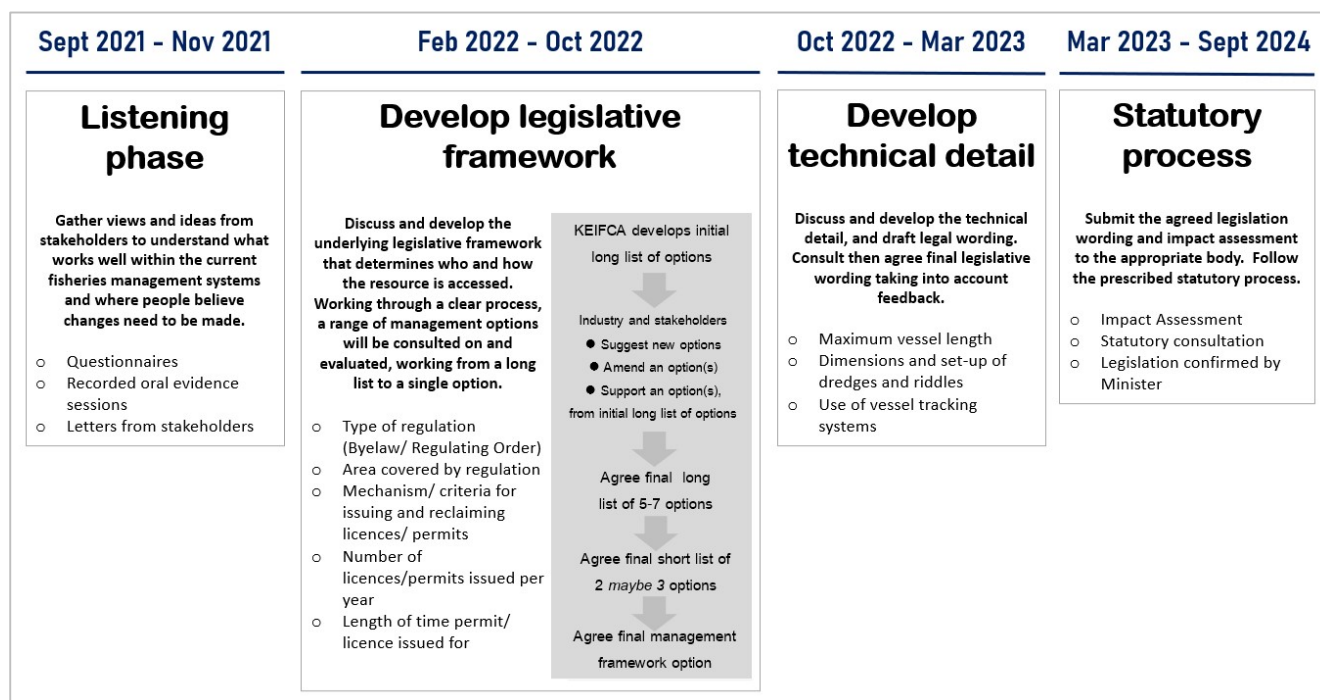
Sept 2021 - Nov 2021

Listening phase

Gather views and ideas from stakeholders to understand what works well within the current fisheries management systems and where people believe changes need to be made.

- Questionnaires
- Recorded oral evidence sessions
- Letters from stakeholders

Feb 2022 - Oct 2022

Develop legislative framework

Discuss and develop the underlying legislative framework that determines who and how the resource is accessed. Working through a clear process, a range of management options will be consulted on and evaluated, working from a long list to a single option.

- Type of regulation (Byelaw/ Regulating Order)
- Area covered by regulation
- Mechanism/ criteria for issuing and reclaiming licences/ permits
- Number of licences/permits issued per year
- Length of time permit/ licence issued for

KEIFCA develops initial long list of options

Industry and stakeholders
- Suggest new options
- Amend an option(s)
- Support an option(s), from initial long list of options

Agree final long list of 5-7 options

Agree final short list of 2 *maybe* 3 options

Agree final management framework option

Oct 2022 - Mar 2023

Develop technical detail

Discuss and develop the technical detail, and draft legal wording. Consult then agree final legislative wording taking into account feedback.

- Maximum vessel length
- Dimensions and set-up of dredges and riddles
- Use of vessel tracking systems

Mar 2023 - Sept 2024

Statutory process

Submit the agreed legislation wording and impact assessment to the appropriate body. Follow the prescribed statutory process.

- Impact Assessment
- Statutory consultation
- Legislation confirmed by Minister